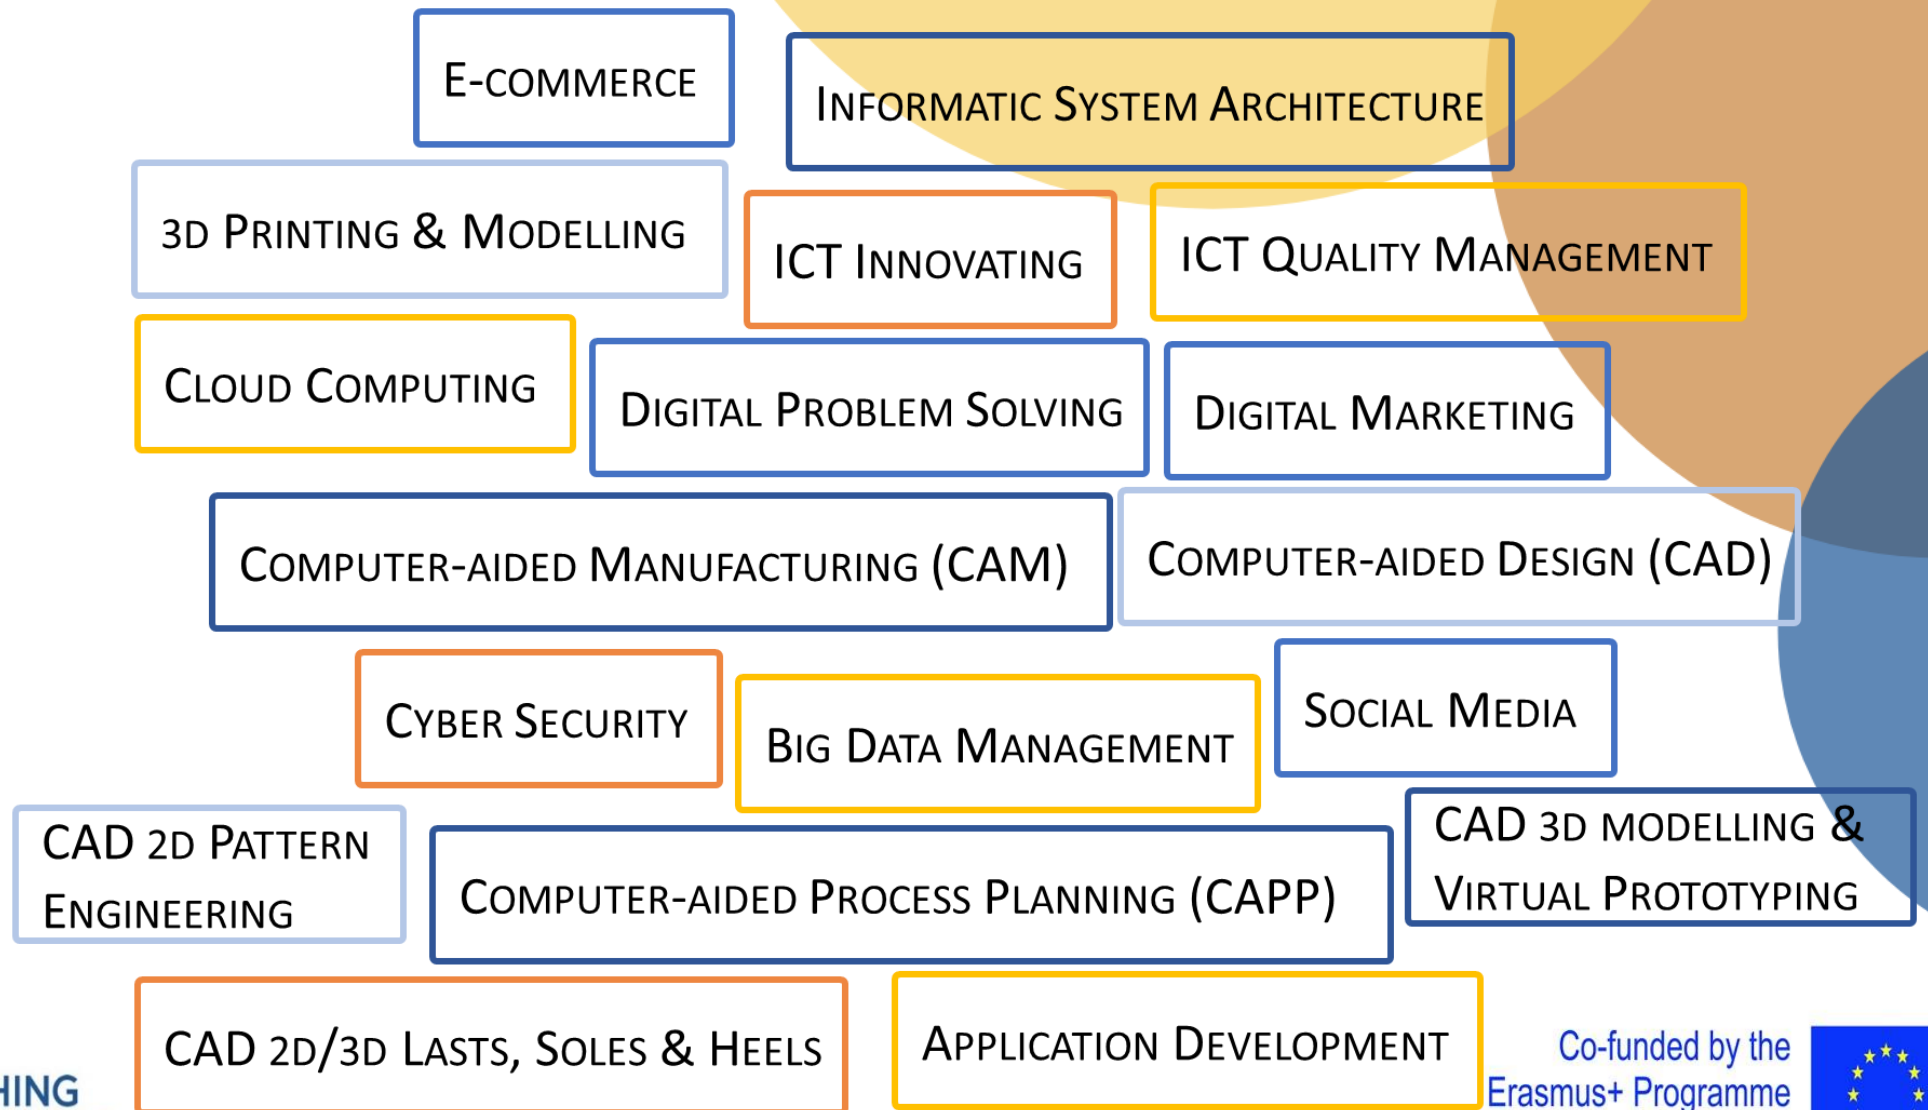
E-commerce

Informatic System Architecture

3D Printing & Modelling

ICT Innovating

ICT Quality Management

Cloud Computing

Digital Problem Solving

Digital Marketing

Computer-aided Manufacturing (CAM)

Computer-aided Design (CAD)

Cyber Security

Big Data Management

Social Media

CAD 2D Pattern Engineering

Computer-aided Process Planning (CAPP)

CAD 3D modelling & Virtual Prototyping

CAD 2D/3D Lasts, Soles & Heels

Application Development

HING

Co-funded by the Erasmus+ Programme